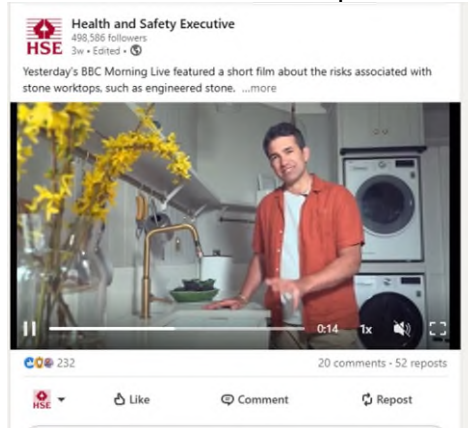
HSE
Health and Safety Executive
498,586 followers
3w • Edited •

Yesterday's BBC Morning Live featured a short film about the risks associated with stone worktops, such as engineered stone. ...more

0:14 1x

232
20 comments • 52 reposts

HSE
Like
Comment
Repost